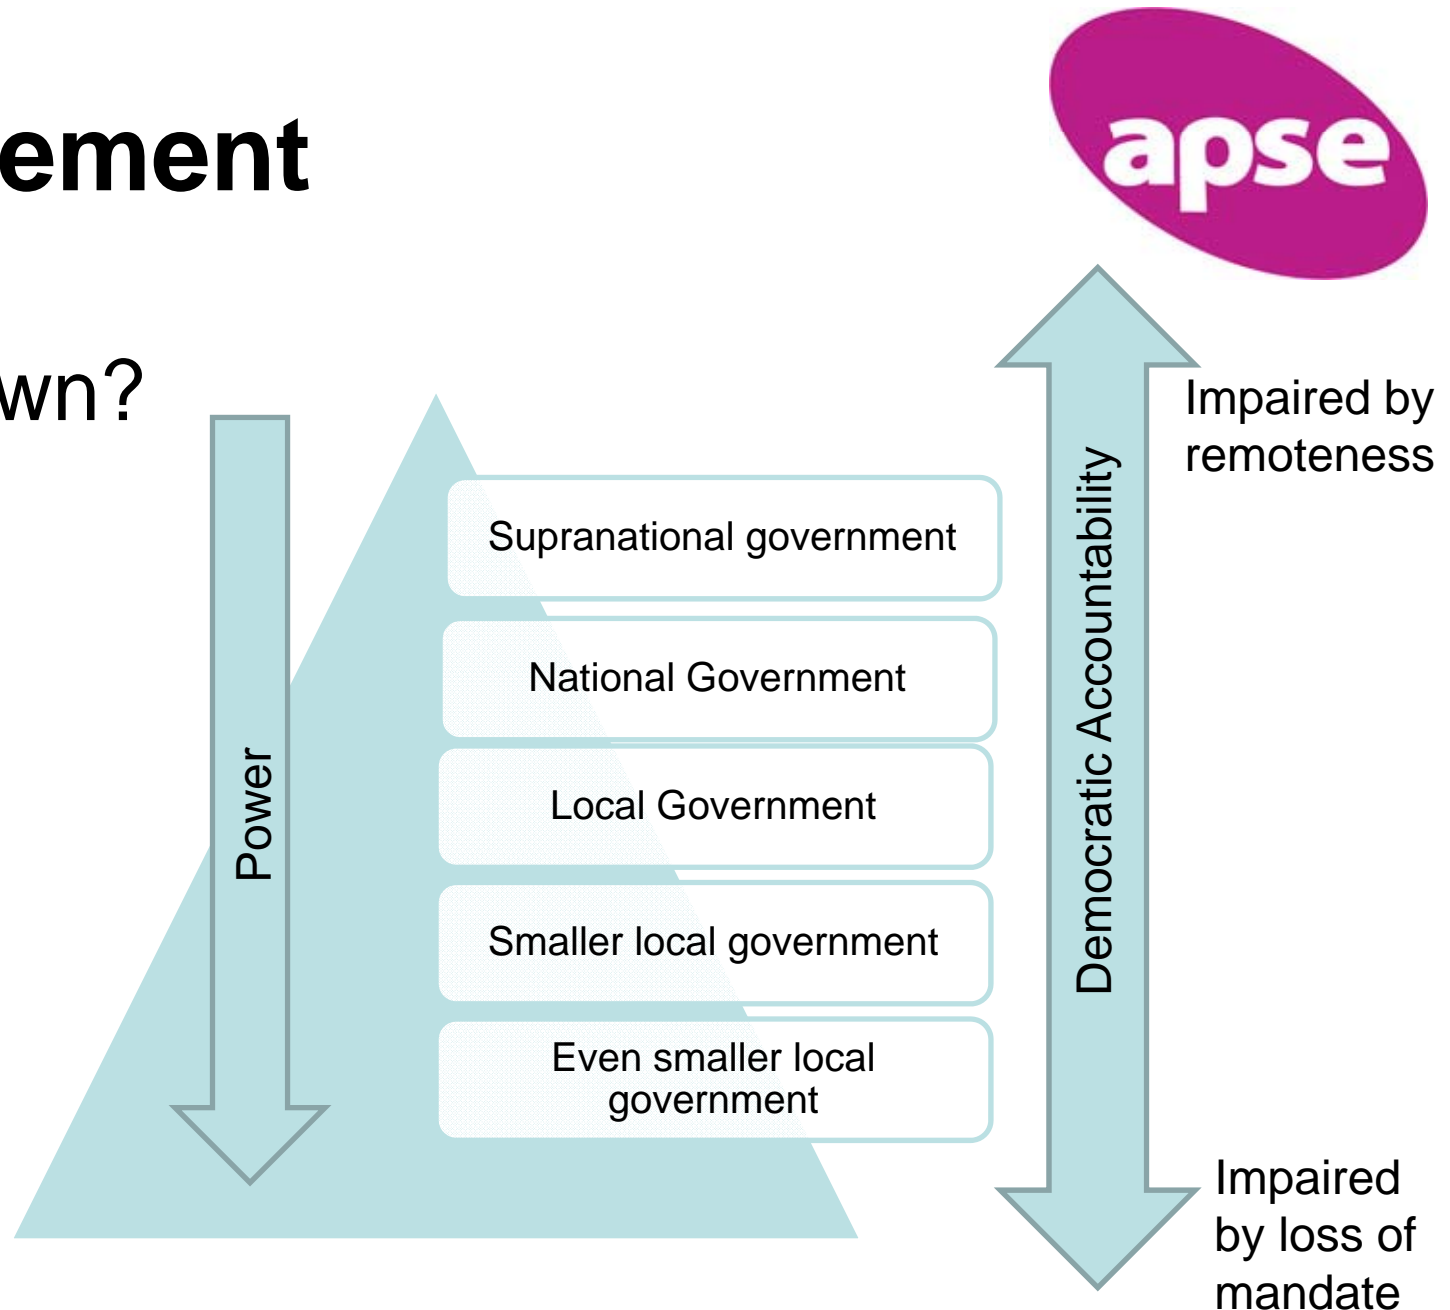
ement

wn?

apse

Power

Supranational government

National Government

Local Government

Smaller local government

Even smaller local government

Democratic Accountability

Impaired by remoteness

Impaired by loss of mandate